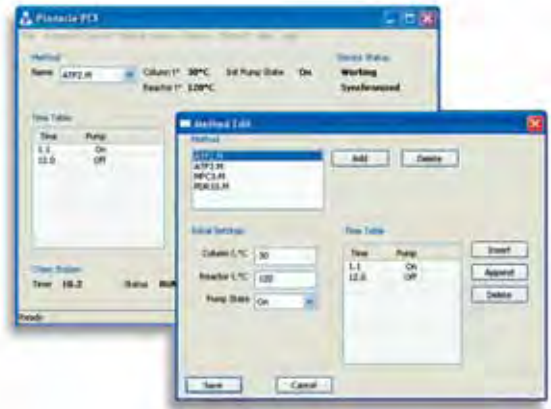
Pinnacle PCX

Method
Name ATP2.M
Column t° 30°C
Reactor t° 120°C
Set Pump State On

Device Status
Working
Synchronized

Time Table
| Time | Pump |
|---|---|
| 1.1 | On |
| 12.0 | Off |

Timer Status
Timer 10.2
Status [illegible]

Ready

Method Edit

Method
ATP1.M
ATP2.M
MPC3.M
PDR10.M

Add
Delete

Initial Settings
Column t,°C 30
Reactor t,°C 120
Pump State On

Time Table
| Time | Pump |
|---|---|
| 1.1 | On |
| 12.0 | Off |

Insert
Append
Delete

Save
Cancel